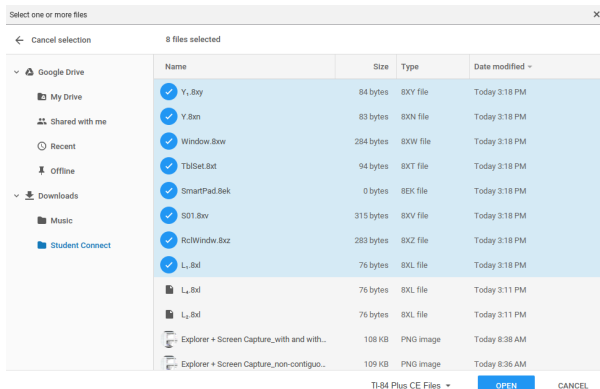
Select one or more files

Cancel selection

8 files selected

Google Drive

My Drive

Shared with me

Recent

Offline

Downloads

Music

Student Connect

| Name | Size | Type | Date modified |
|---|---|---|---|
| $Y_1$.8xy | 84 bytes | 8XY file | Today 3:18 PM |
| Y.8xn | 83 bytes | 8XN file | Today 3:18 PM |
| Window.8xw | 284 bytes | 8XW file | Today 3:18 PM |
| TblSet.8xt | 94 bytes | 8XT file | Today 3:18 PM |
| SmartPad.8ek | 0 bytes | 8EK file | Today 3:18 PM |
| S01.8xv | 315 bytes | 8XV file | Today 3:18 PM |
| RclWindw.8xz | 283 bytes | 8XZ file | Today 3:18 PM |
| $L_1$.8xl | 76 bytes | 8XL file | Today 3:18 PM |
| $L_1$.8xl | 76 bytes | 8XL file | Today 3:11 PM |
| $L_2$.8xl | 76 bytes | 8XL file | Today 3:11 PM |
| Explorer + Screen Capture_with and with... | 108 KB | PNG image | Today 8:38 AM |
| Explorer + Screen Capture_non-contiguo... | 109 KB | PNG image | Today 8:36 AM |

TI-84 Plus CE Files

OPEN

CANCEL